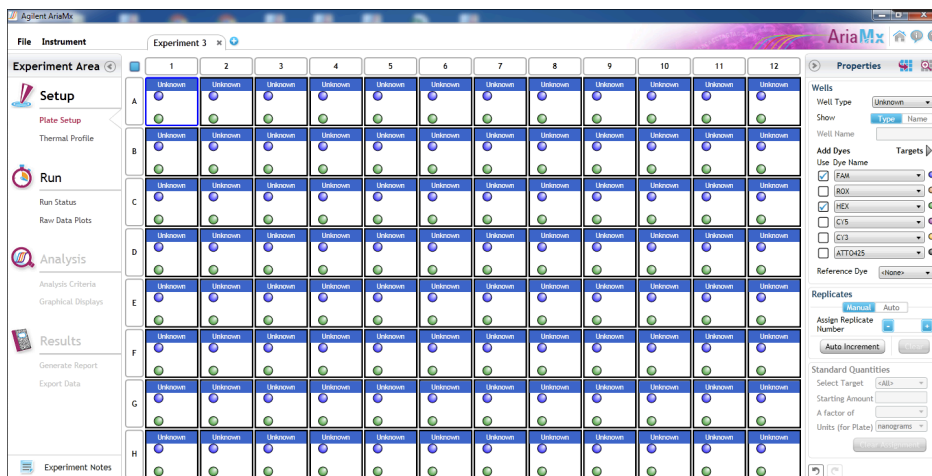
Agilent AriaMx

File Instrument

Experiment 3 ×

AriaMx

Experiment Area

Setup

Plate Setup

Thermal Profile

Run

Run Status

Raw Data Plots

Analysis

Analysis Criteria

Graphical Displays

Results

Generate Report

Export Data

Experiment Notes

| | 1 | 2 | 3 | 4 | 5 | 6 | 7 | 8 | 9 | 10 | 11 | 12 |
|---|---|---|---|---|---|---|---|---|---|---|---|---|
| A | Unknown | Unknown | Unknown | Unknown | Unknown | Unknown | Unknown | Unknown | Unknown | Unknown | Unknown | Unknown |
| B | Unknown | Unknown | Unknown | Unknown | Unknown | Unknown | Unknown | Unknown | Unknown | Unknown | Unknown | Unknown |
| C | Unknown | Unknown | Unknown | Unknown | Unknown | Unknown | Unknown | Unknown | Unknown | Unknown | Unknown | Unknown |
| D | Unknown | Unknown | Unknown | Unknown | Unknown | Unknown | Unknown | Unknown | Unknown | Unknown | Unknown | Unknown |
| E | Unknown | Unknown | Unknown | Unknown | Unknown | Unknown | Unknown | Unknown | Unknown | Unknown | Unknown | Unknown |
| F | Unknown | Unknown | Unknown | Unknown | Unknown | Unknown | Unknown | Unknown | Unknown | Unknown | Unknown | Unknown |
| G | Unknown | Unknown | Unknown | Unknown | Unknown | Unknown | Unknown | Unknown | Unknown | Unknown | Unknown | Unknown |
| H | Unknown | Unknown | Unknown | Unknown | Unknown | Unknown | Unknown | Unknown | Unknown | Unknown | Unknown | Unknown |

Properties

Wells

Well Type Unknown

Show Type Name

Well Name

Add Dyes Targets

Use Dye Name

FAM

ROX

HEX

CY5

CY3

ATTO425

Reference Dye <None>

Replicates

Manual Auto

Assign Replicate Number

Auto Increment

Standard Quantities

Select Target <All>

Starting Amount

A factor of

Units (for Plate) nanograms

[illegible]